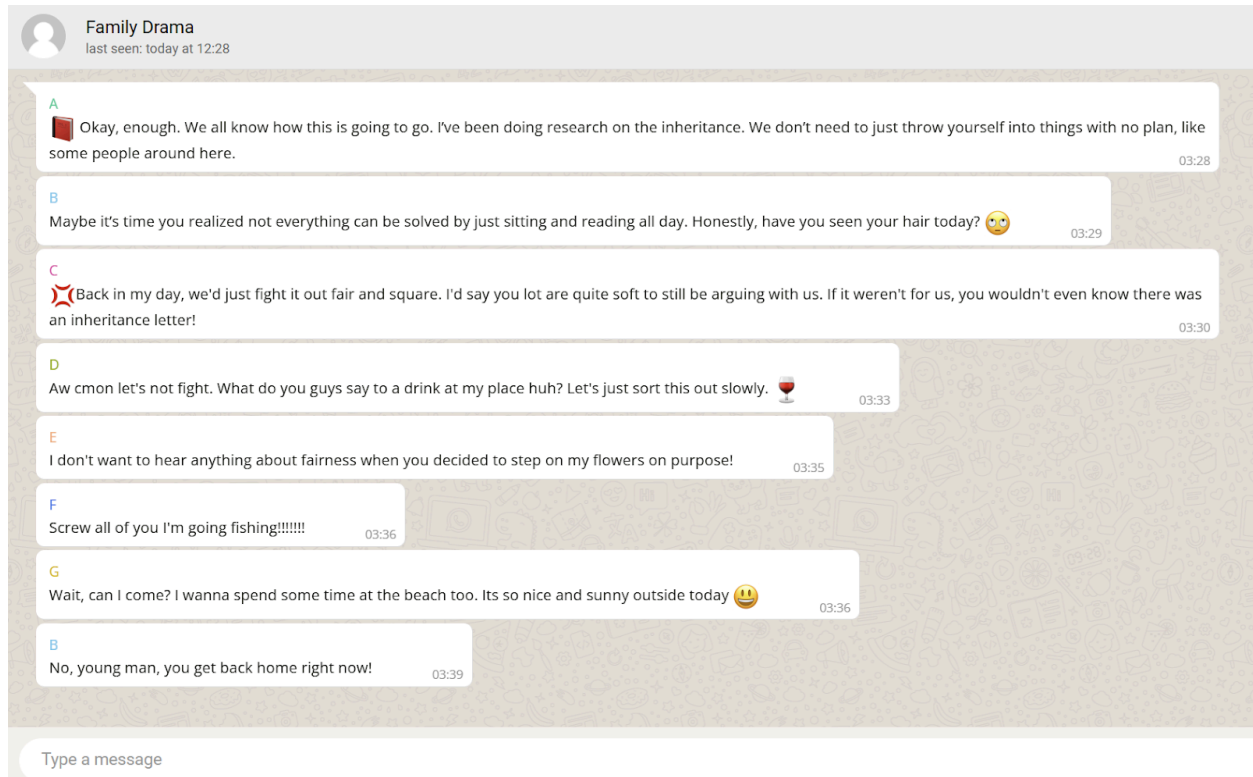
Family Drama
last seen: today at 12:28

A
📕 Okay, enough. We all know how this is going to go. I've been doing research on the inheritance. We don't need to just throw yourself into things with no plan, like some people around here.
03:28

B
Maybe it's time you realized not everything can be solved by just sitting and reading all day. Honestly, have you seen your hair today? 🙄
03:29

C
💢Back in my day, we'd just fight it out fair and square. I'd say you lot are quite soft to still be arguing with us. If it weren't for us, you wouldn't even know there was an inheritance letter!
03:30

D
Aw cmon let's not fight. What do you guys say to a drink at my place huh? Let's just sort this out slowly. 🍷
03:33

E
I don't want to hear anything about fairness when you decided to step on my flowers on purpose!
03:35

F
Screw all of you I'm going fishing!!!!!!!
03:36

G
Wait, can I come? I wanna spend some time at the beach too. Its so nice and sunny outside today 😃
03:36

B
No, young man, you get back home right now!
03:39

Type a message